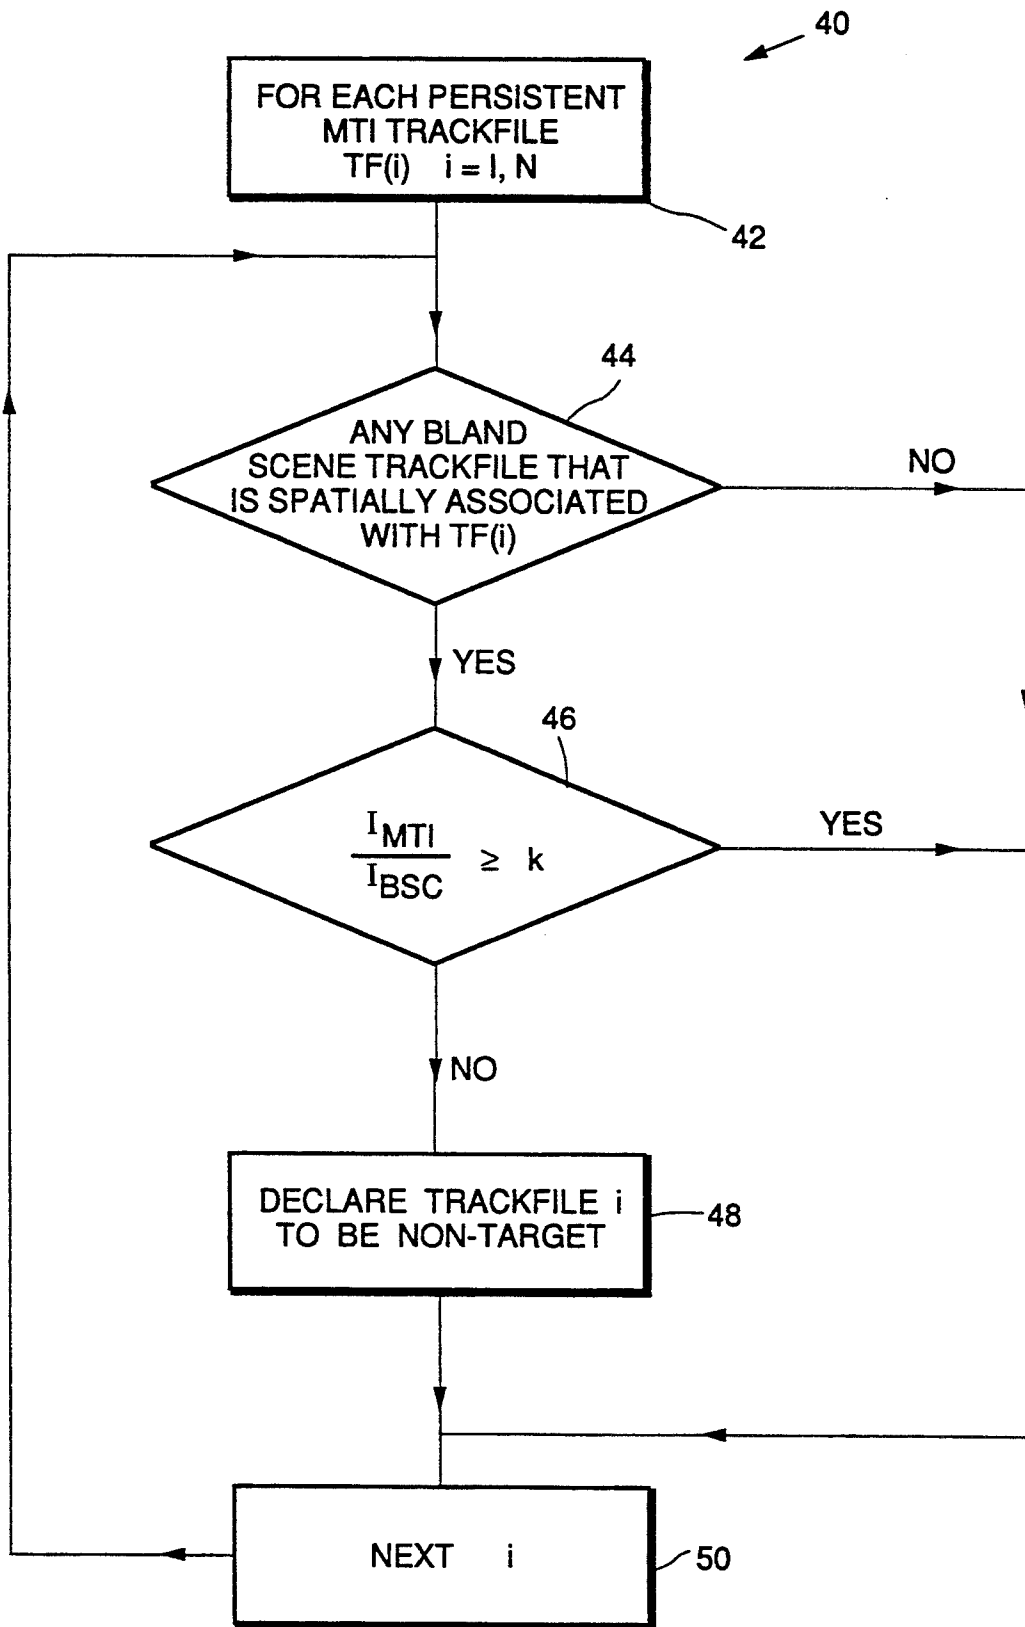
40

FOR EACH PERSISTENT MTI TRACKFILE TF(i) i = l, N

42

44

ANY BLAND SCENE TRACKFILE THAT IS SPATIALLY ASSOCIATED WITH TF(i)

NO

YES

46

$\frac{I_{MTI}}{I_{BSC}} \geq k$

YES

NO

DECLARE TRACKFILE i TO BE NON-TARGET

48

NEXT i

50